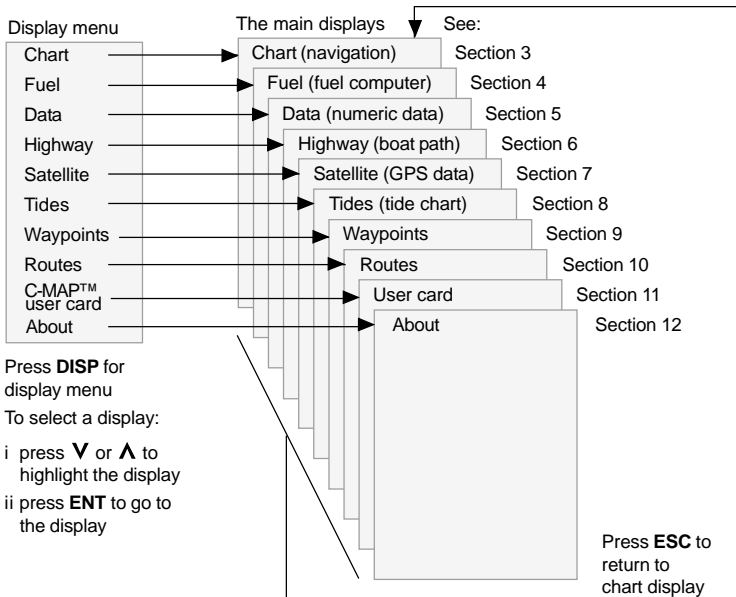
Display menu

Chart
Fuel
Data
Highway
Satellite
Tides
Waypoints
Routes
C-MAP™ user card
About

The main displays

See:

| | |
|---|---|
| Chart (navigation) | Section 3 |
| Fuel (fuel computer) | Section 4 |
| Data (numeric data) | Section 5 |
| Highway (boat path) | Section 6 |
| Satellite (GPS data) | Section 7 |
| Tides (tide chart) | Section 8 |
| Waypoints | Section 9 |
| Routes | Section 10 |
| User card | Section 11 |
| About | Section 12 |

Press **DISP** for display menu

To select a display:

i press **V** or **Λ** to highlight the display

ii press **ENT** to go to the display

Press **ESC** to return to chart display